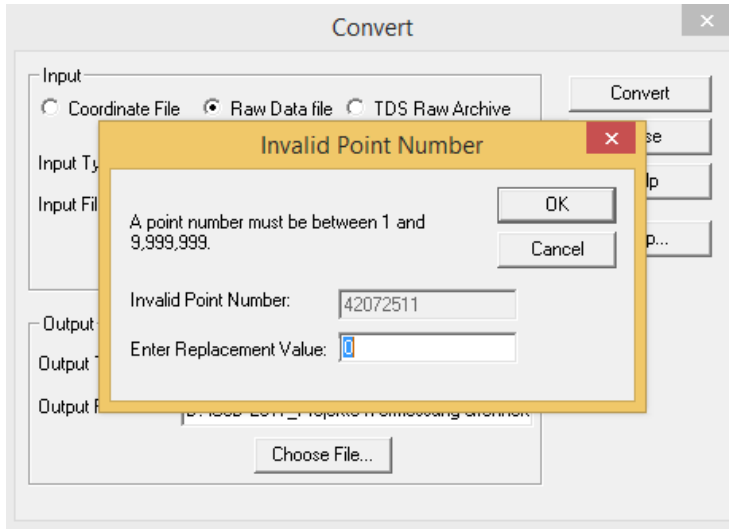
Convert

×

Input

Coordinate File Raw Data file TDS Raw Archive

Input Ty

Input Fil

Convert

se

lp

p...

Invalid Point Number

×

A point number must be between 1 and 9,999,999.

OK

Cancel

Invalid Point Number: 42072511

Enter Replacement Value: 0

Output

Output T

Output F

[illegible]

Choose File...